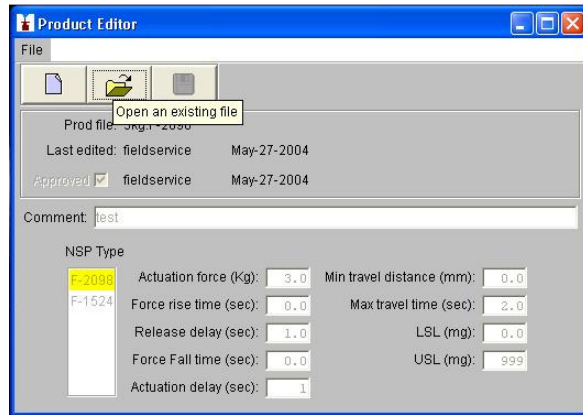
Product Editor

File

Open an existing file

Prod file: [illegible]F-2098

Last edited: fieldservice May-27-2004

Approved fieldservice May-27-2004

Comment: test

NSP Type

F-2098
F-1524

Actuation force (Kg): 3.0
Force rise time (sec): 0.0
Release delay (sec): 1.0
Force Fall time (sec): 0.0
Actuation delay (sec): 1

Min travel distance (mm): 0.0
Max travel time (sec): 2.0
LSL (mg): 0.0
USL (mg): 999